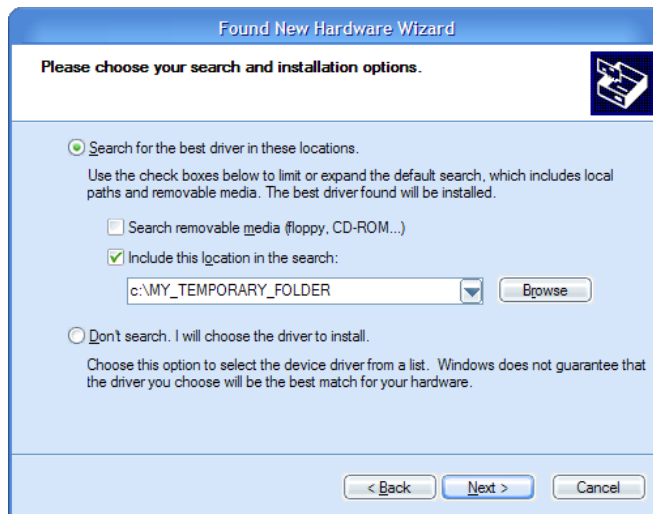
Found New Hardware Wizard

Please choose your search and installation options.

Search for the best driver in these locations.

Use the check boxes below to limit or expand the default search, which includes local paths and removable media. The best driver found will be installed.

Search removable media (floppy, CD-ROM...)

Include this location in the search:

c:\MY_TEMPORARY_FOLDER

Browse

Don't search. I will choose the driver to install.

Choose this option to select the device driver from a list. Windows does not guarantee that the driver you choose will be the best match for your hardware.

< Back

Next >

Cancel